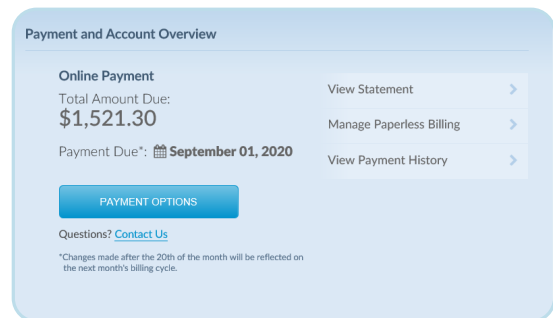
Payment and Account Overview

Online Payment
Total Amount Due:
$1,521.30
Payment Due*: September 01, 2020

PAYMENT OPTIONS

Questions? Contact Us

*Changes made after the 20th of the month will be reflected on the next month's billing cycle.

View Statement
Manage Paperless Billing
View Payment History